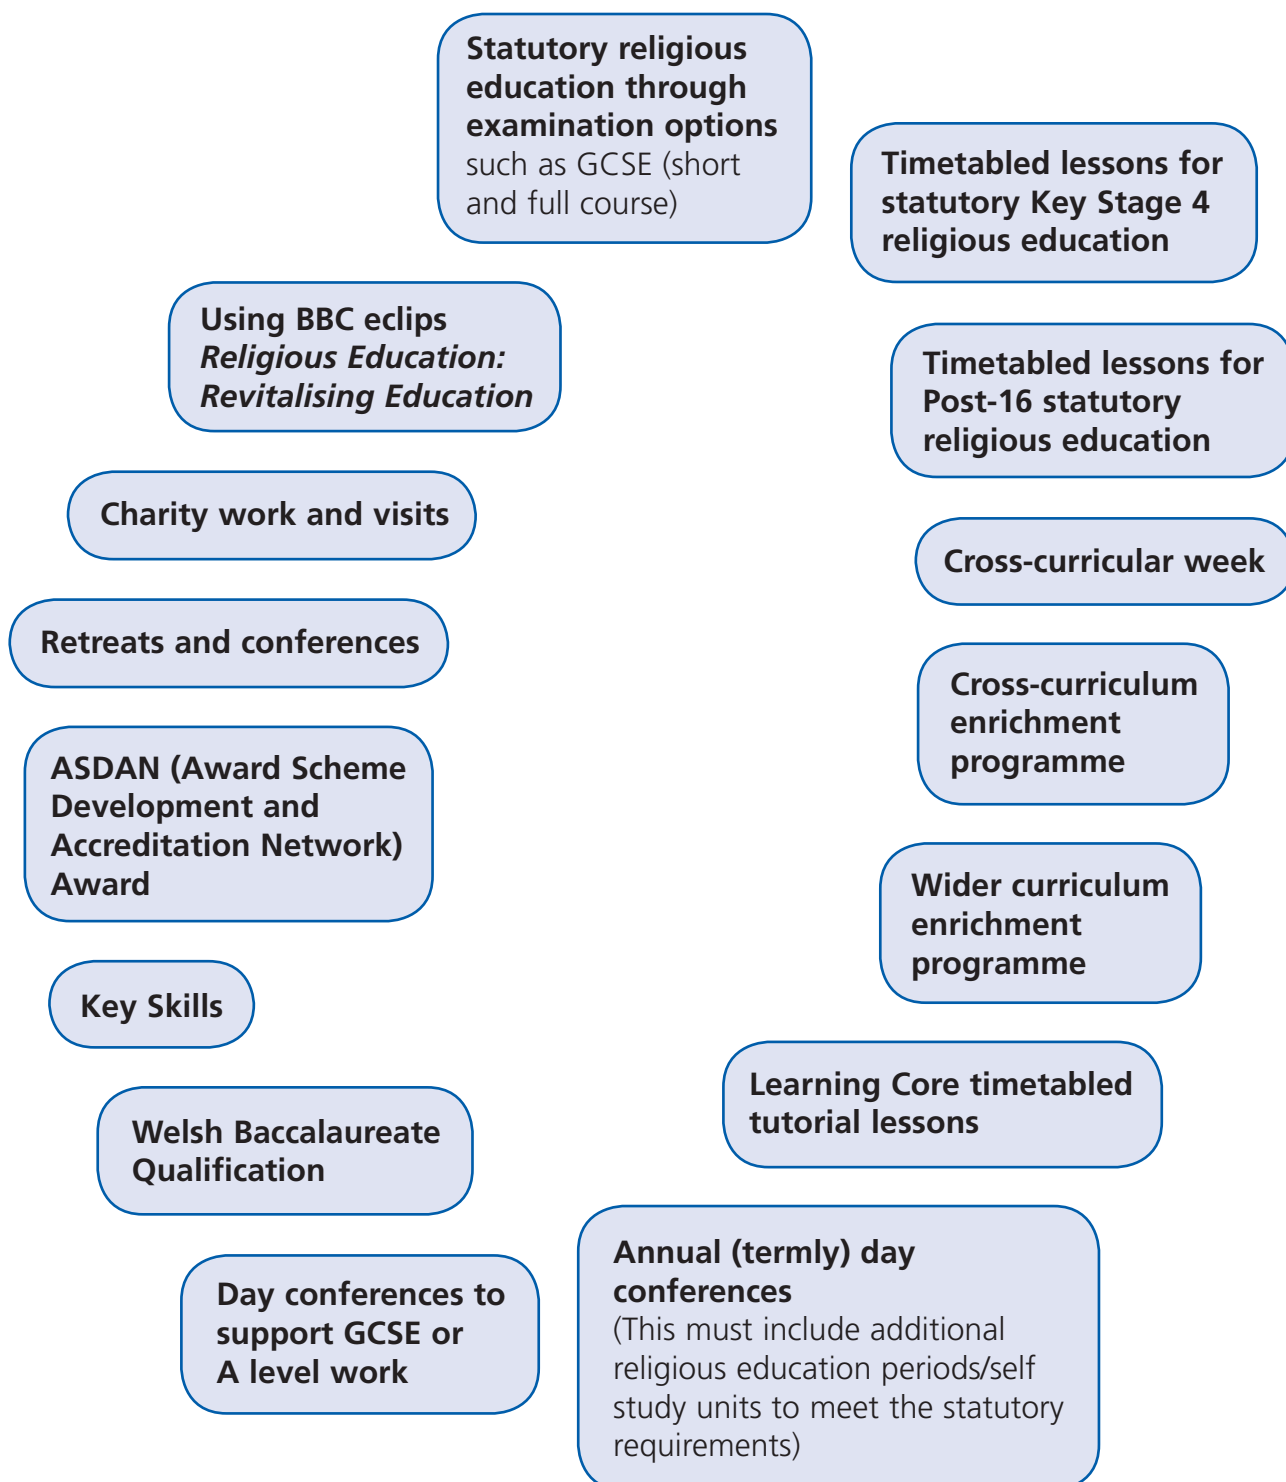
Statutory religious education through examination options such as GCSE (short and full course)

Timetabled lessons for statutory Key Stage 4 religious education

Using BBC eclips *Religious Education: Revitalising Education*

Timetabled lessons for Post-16 statutory religious education

Charity work and visits

Cross-curricular week

Retreats and conferences

Cross-curriculum enrichment programme

ASDAN (Award Scheme Development and Accreditation Network) Award

Wider curriculum enrichment programme

Key Skills

Learning Core timetabled tutorial lessons

Welsh Baccalaureate Qualification

Day conferences to support GCSE or A level work

Annual (termly) day conferences (This must include additional religious education periods/self study units to meet the statutory requirements)